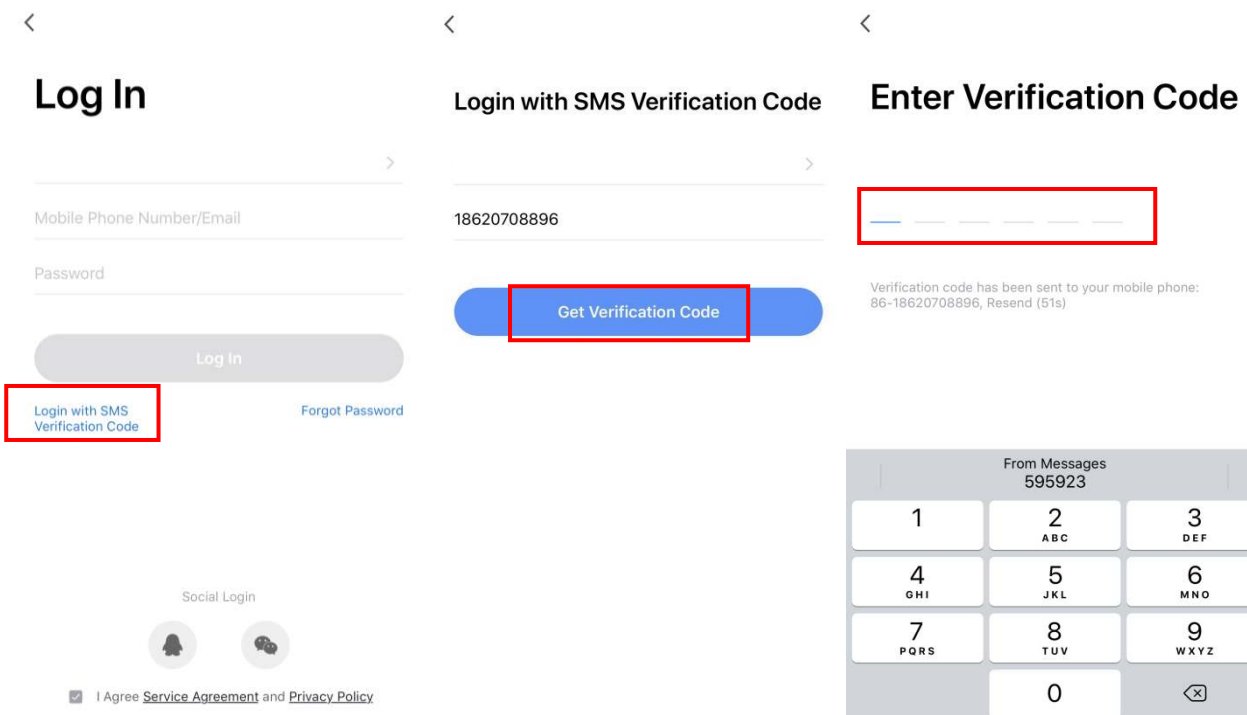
Log In

Mobile Phone Number/Email

Password

Log In

Login with SMS Verification Code

Forgot Password

Social Login

I Agree Service Agreement and Privacy Policy

Login with SMS Verification Code

18620708896

Get Verification Code

Enter Verification Code

Verification code has been sent to your mobile phone: 86-18620708896, Resend (51s)

From Messages
595923

| 1 | 2 ABC | 3 DEF |
|---|---|---|
| 4 GHI | 5 JKL | 6 MNO |
| 7 PQRS | 8 TUV | 9 WXYZ |
|  | 0 |  |